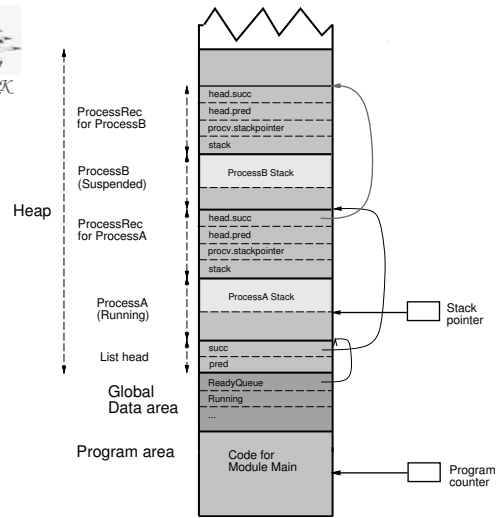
K

Heap

ProcessRec for ProcessB

head.succ

head.pred

procv.stackpointer

stack

ProcessB (Suspended)

ProcessB Stack

ProcessRec for ProcessA

head.succ

head.pred

procv.stackpointer

stack

ProcessA (Running)

ProcessA Stack

Stack pointer

List head

succ

pred

Global Data area

ReadyQueue

Running

...

Program area

Code for Module Main

Program counter